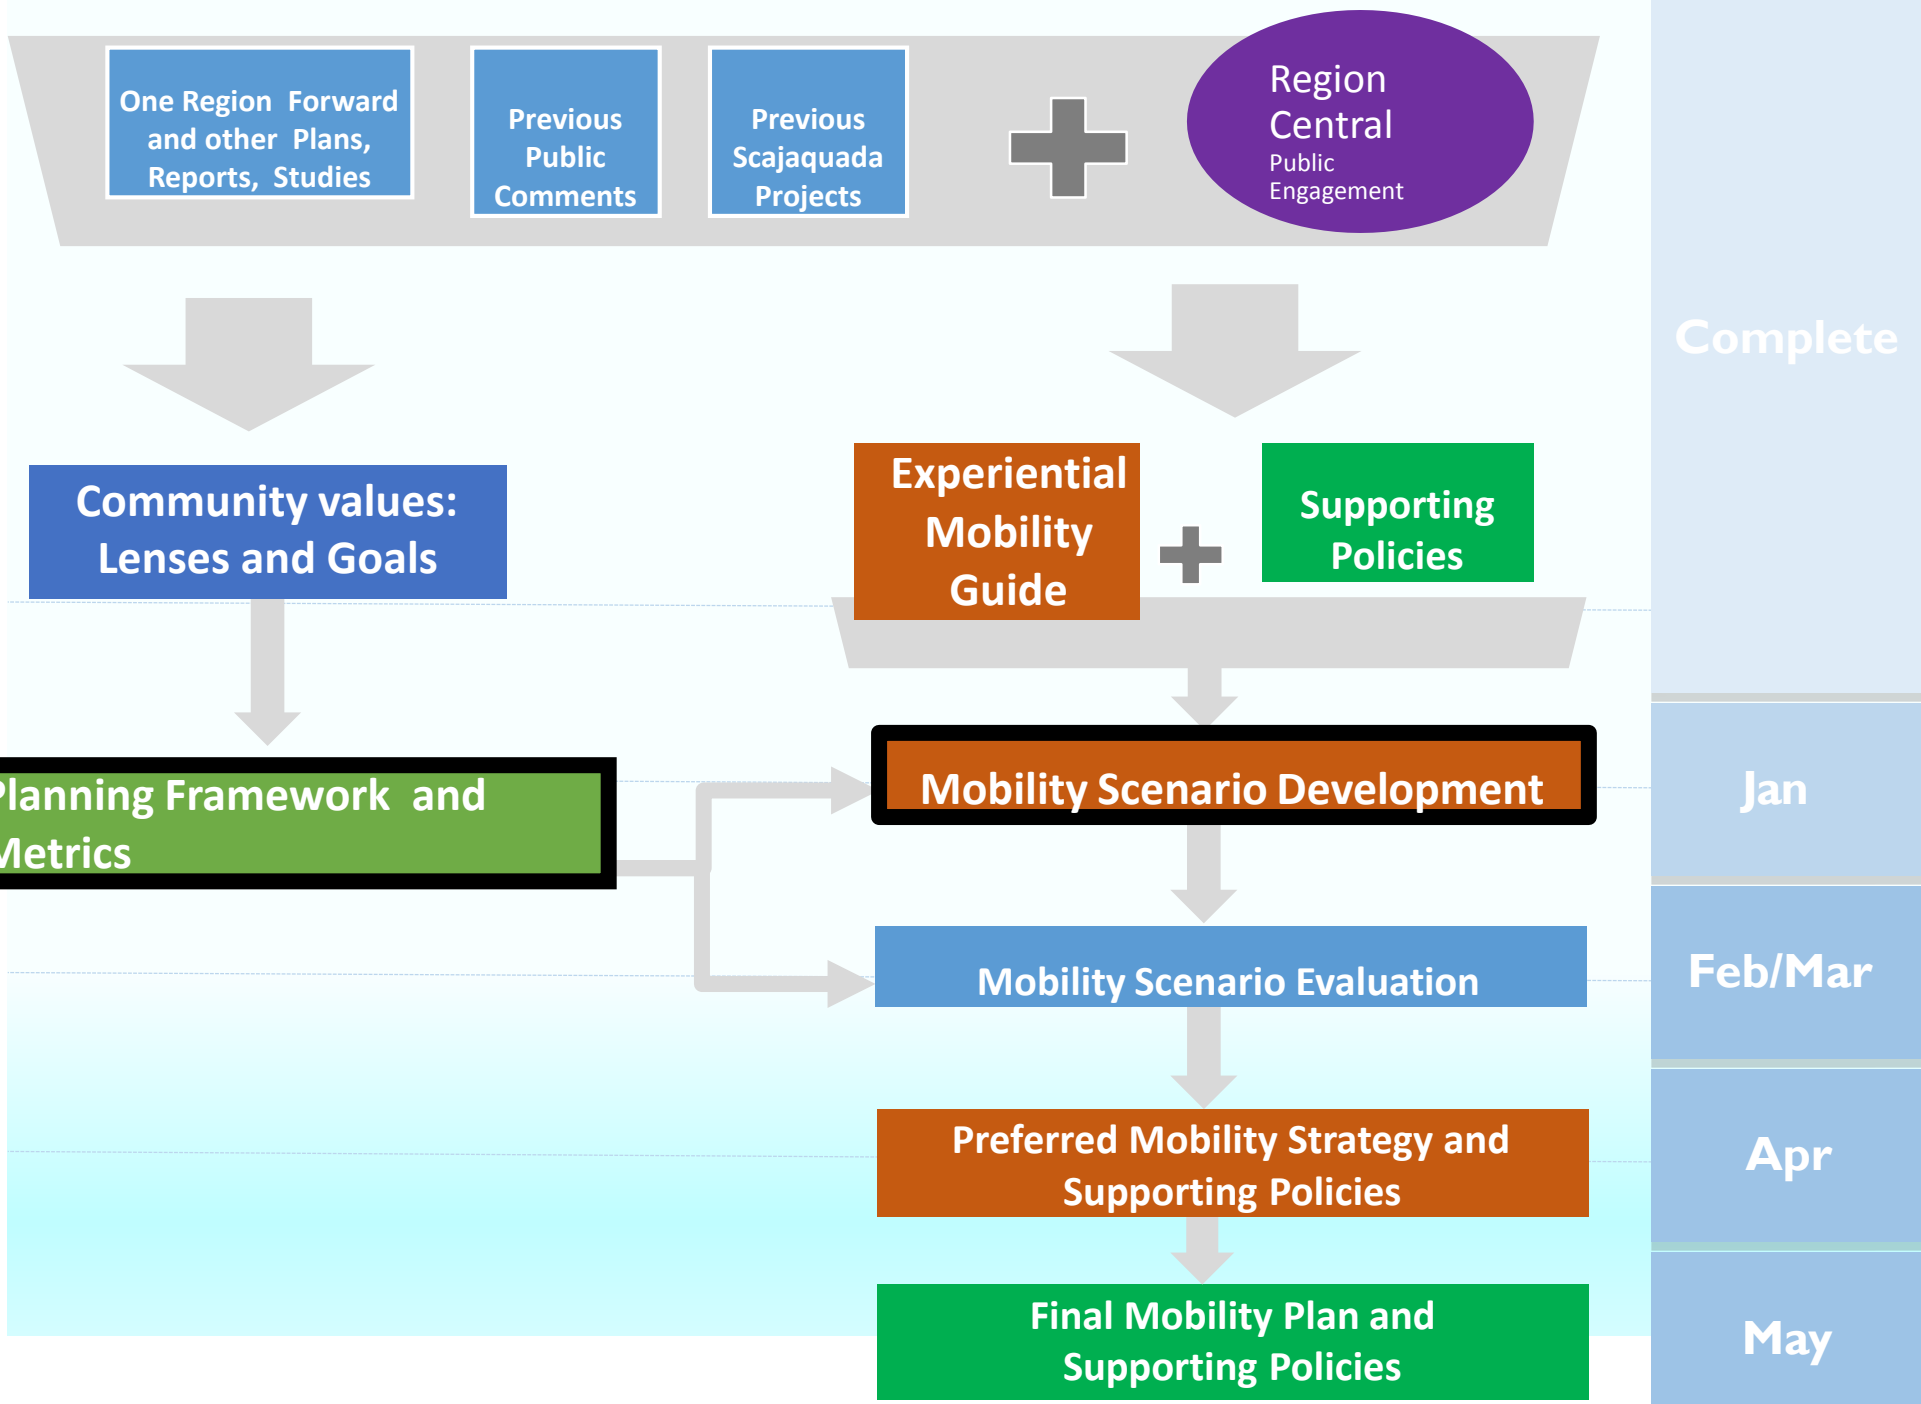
One Region Forward and other Plans, Reports, Studies

Previous Public Comments

Previous Scajaquada Projects

Region Central
Public Engagement

Complete

Community values: Lenses and Goals

Experiential Mobility Guide

Supporting Policies

lanning Framework and letrics

Mobility Scenario Development

Jan

Mobility Scenario Evaluation

Feb/Mar

Preferred Mobility Strategy and Supporting Policies

Apr

Final Mobility Plan and Supporting Policies

May